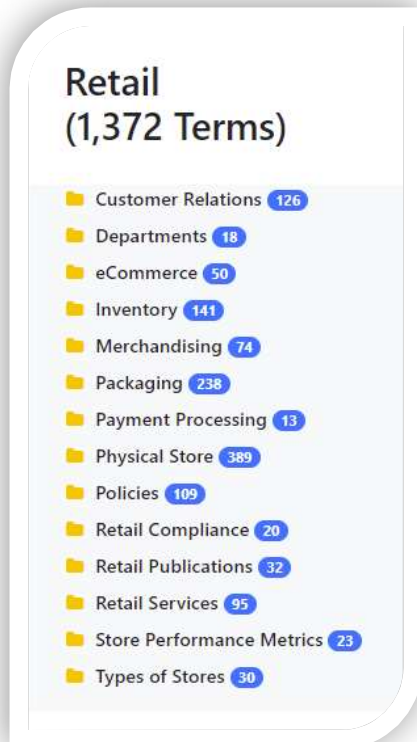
Retail
(1,372 Terms)

Customer Relations 126
Departments 18
eCommerce 50
Inventory 141
Merchandising 74
Packaging 238
Payment Processing 13
Physical Store 389
Policies 109
Retail Compliance 20
Retail Publications 32
Retail Services 95
Store Performance Metrics 23
Types of Stores 30